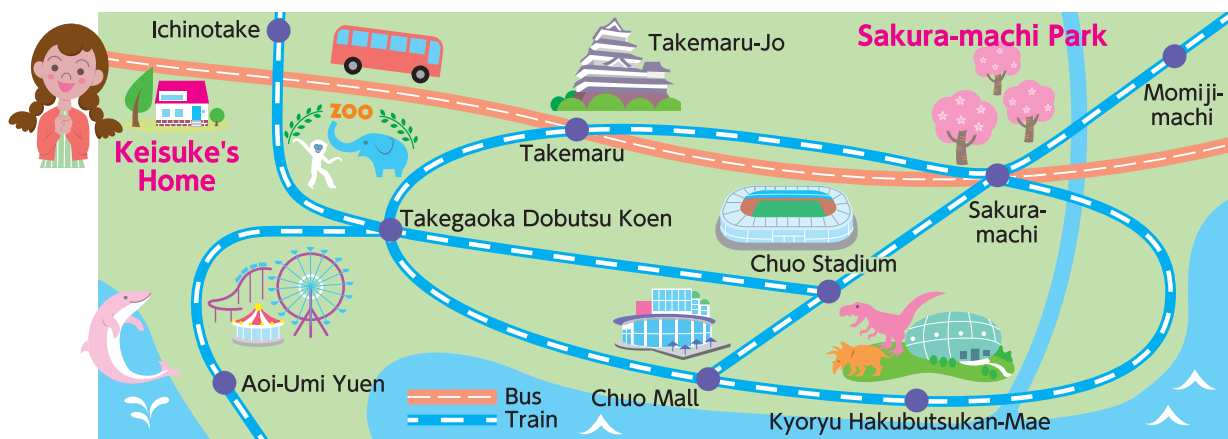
Ichinotake

Takemaru-Jo

Sakura-machi Park

Momiji-machi

ZOO

Keisuke's Home

Takemaru

Takegaoka Dobutsu Koen

Sakura-machi

Chuo Stadium

Aoi-Umi Yuen

Bus

Train

Chuo Mall

Kyoryu Hakubutsukan-Mae